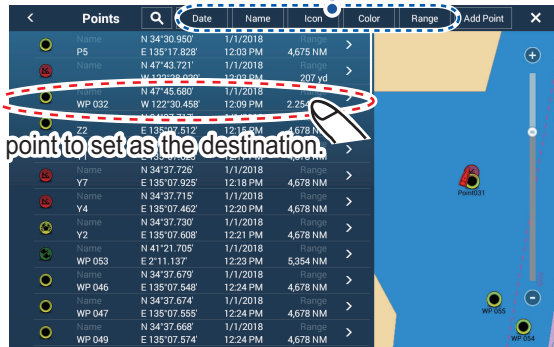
Points

Date | Name | Icon | Color | Range | Add Point

| Name | Position | Date | Range |
|---|---|---|---|
| Name P5 | N 34°30.950' E 135°17.828' | 1/1/2018 12:03 PM | Range 4,675 NM |
| Name | N 47°43.721' W 122°28.030' | 1/1/2018 12:02 PM | Range 207 yd |
| Name WP 032 | N 47°45.680' W 122°30.458' | 1/1/2018 12:09 PM | 2,254 |
| Z2 | E 135°07.512' | 12:15 PM | 4,678 NM |
| Name Y7 | N 34°37.726' E 135°07.925' | 1/1/2018 12:18 PM | Range 4,678 NM |
| Name Y4 | N 34°37.715' E 135°07.462' | 1/1/2018 12:20 PM | Range 4,678 NM |
| Name Y2 | N 34°37.730' E 135°07.608' | 1/1/2018 12:21 PM | Range 4,678 NM |
| Name WP 053 | N 41°21.705' E 2°11.137' | 1/1/2018 12:23 PM | Range 5,354 NM |
| Name WP 046 | N 34°37.679' E 135°07.548' | 1/1/2018 12:24 PM | Range 4,678 NM |
| Name WP 047 | N 34°37.674' E 135°07.555' | 1/1/2018 12:24 PM | Range 4,678 NM |
| Name WP 049 | N 34°37.668' E 135°07.574' | 1/1/2018 12:24 PM | Range 4,678 NM |

point to set as the destination.

Point031
WP 055
WP 054